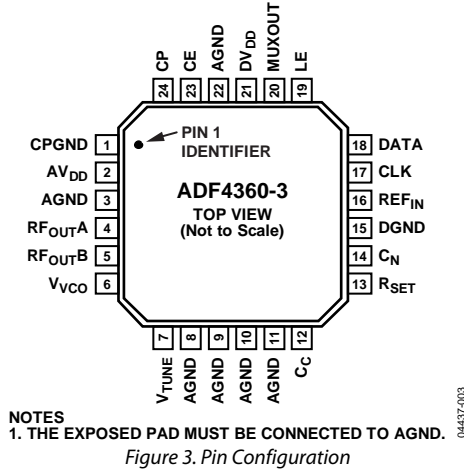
CP 24
CE 23
AGND 22
$DV_{DD}$ 21
MUXOUT 20
LE 19

CPGND 1
$AV_{DD}$ 2
AGND 3
$RF_{OUT}A$ 4
$RF_{OUT}B$ 5
$V_{VCO}$ 6

PIN 1 IDENTIFIER

ADF4360-3
TOP VIEW
(Not to Scale)

18 DATA
17 CLK
16 $REF_{IN}$
15 DGND
14 $C_N$
13 $R_{SET}$

7 $V_{TUNE}$
8 AGND
9 AGND
10 AGND
11 AGND
12 $C_C$

NOTES
1. THE EXPOSED PAD MUST BE CONNECTED TO AGND.

04437-003

Figure 3. Pin Configuration